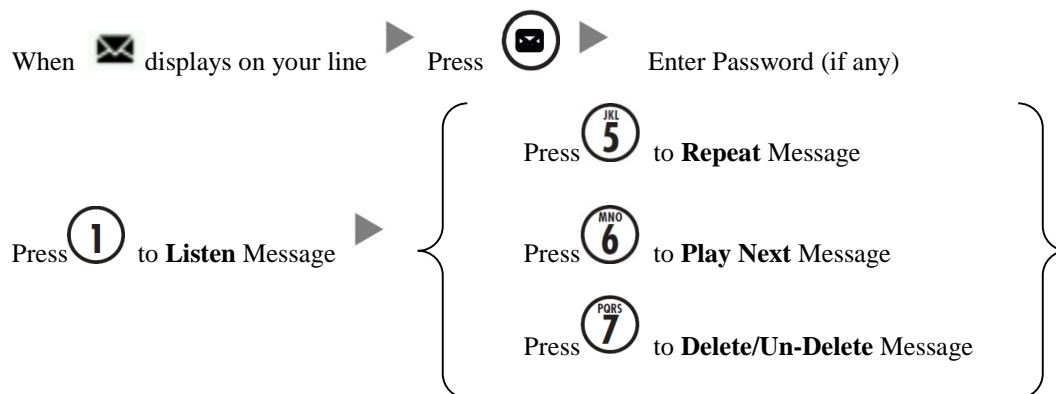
When displays on your line Press Enter Password (if any)

Press 1 to **Listen** Message

Press JKL 5 to **Repeat** Message

Press MNO 6 to **Play Next** Message

Press PQRS 7 to **Delete/Un-Delete** Message